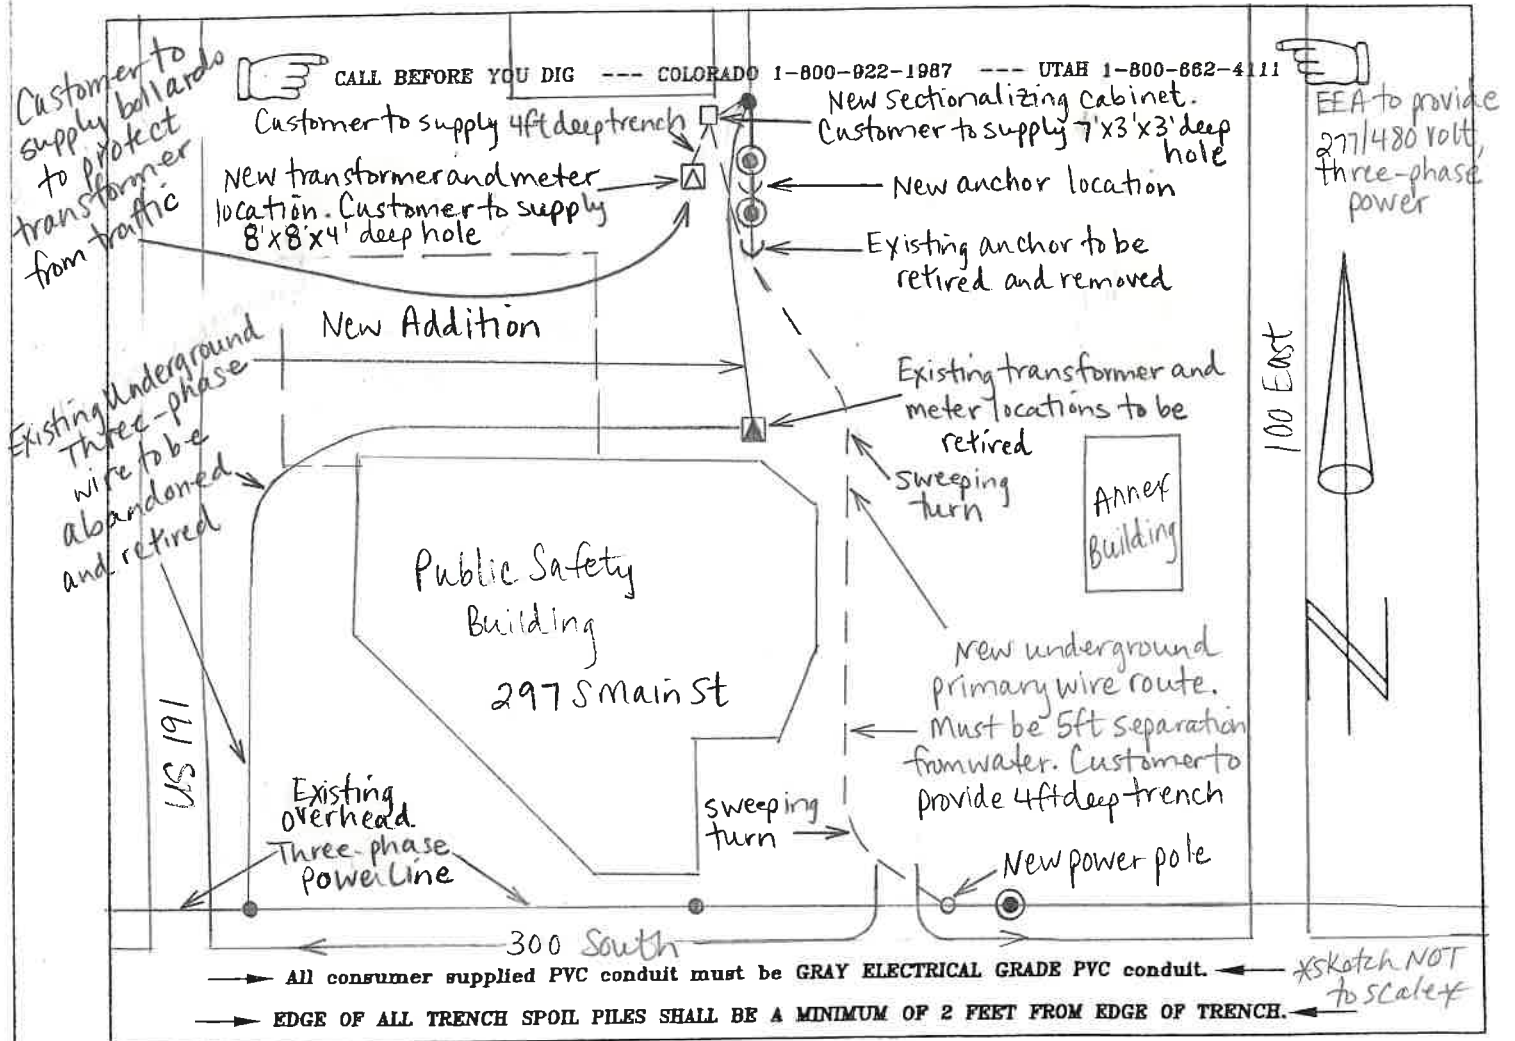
Customer to supply bollards to protect transformer from traffic

CALL BEFORE YOU DIG --- COLORADO 1-800-922-1987 --- UTAH 1-800-662-4111

EEA to provide 277/480 volt, three-phase power

Customer to supply 4ft deep trench

New sectionalizing cabinet. Customer to supply 7'x3'x3' deep hole

New transformer and meter location. Customer to supply 8'x8'x4' deep hole

New anchor location

Existing anchor to be retired and removed

New Addition

Existing Underground Three-phase wire to be abandoned and retired

Existing transformer and meter locations to be retired

100 East

sweeping turn

Annex Building

Public Safety Building 297 S Main St

New underground primary wire route. Must be 5ft separation from water. Customer to provide 4ft deep trench

US 191

Existing overhead Three-phase Power Line

sweeping turn

New power pole

300 South

All consumer supplied PVC conduit must be GRAY ELECTRICAL GRADE PVC conduit.

*Sketch NOT to Scale*

EDGE OF ALL TRENCH SPOIL PILES SHALL BE A MINIMUM OF 2 FEET FROM EDGE OF TRENCH.